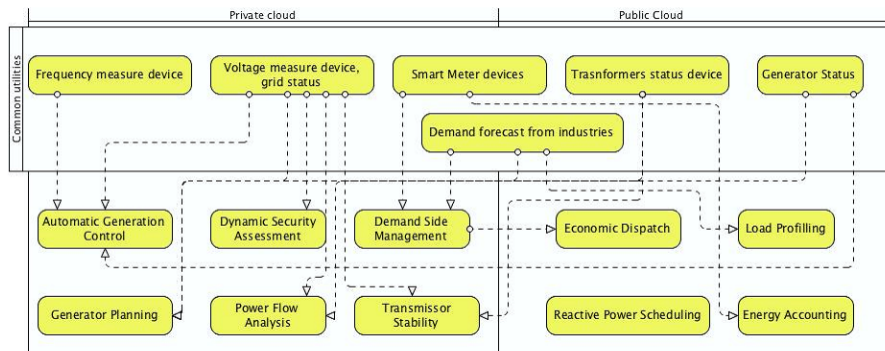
Private cloud

Public Cloud

Common utilities

Frequency measure device

Voltage measure device, grid status

Smart Meter devices

Trasnformers status device

Generator Status

Demand forecast from industries

Automatic Generation Control

Dynamic Security Assessment

Demand Side Management

Economic Dispatch

Load Profilling

Generator Planning

Power Flow Analysis

Transmissor Stability

Reactive Power Scheduling

Energy Accounting